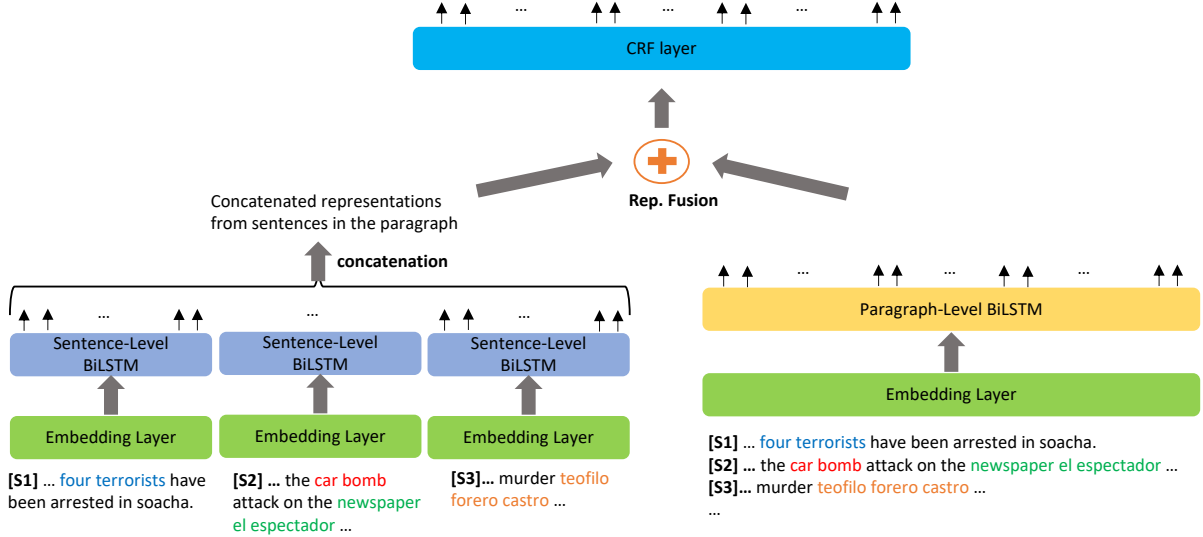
... ... ...

CRF layer

Concatenated representations from sentences in the paragraph

Rep. Fusion

concatenation

...

... ... ...

Sentence-Level BiLSTM

Sentence-Level BiLSTM

Sentence-Level BiLSTM

Paragraph-Level BiLSTM

... ... ... ...

Embedding Layer

Embedding Layer

Embedding Layer

Embedding Layer

[S1] ... four terrorists have been arrested in soacha.

[S2] ... the car bomb attack on the newspaper el espectador ...

[S3]... murder teofilo forero castro ...

[S1] ... four terrorists have been arrested in soacha.
[S2] ... the car bomb attack on the newspaper el espectador ...
[S3]... murder teofilo forero castro ...
...